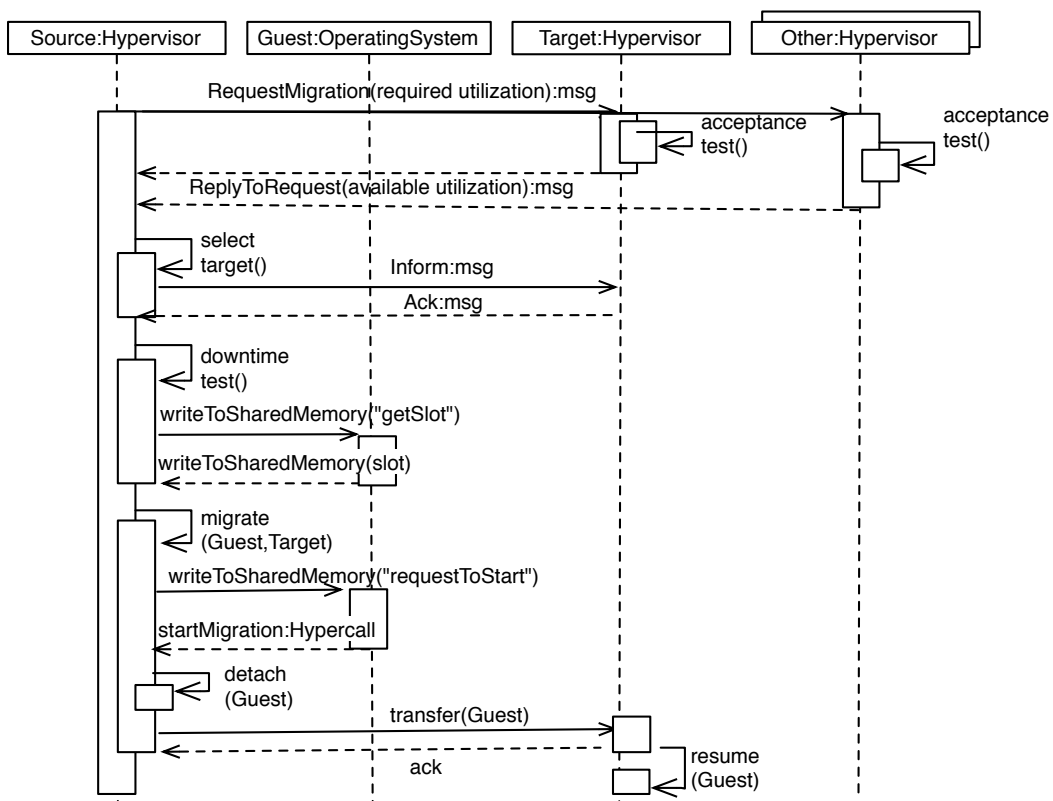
Source:Hypervisor
Guest:OperatingSystem
Target:Hypervisor
Other:Hypervisor

RequestMigration(required utilization):msg
acceptance test()
acceptance test()
ReplyToRequest(available utilization):msg

select target()
Inform:msg
Ack:msg

downtime test()
writeToSharedMemory("getSlot")
writeToSharedMemory(slot)

migrate (Guest,Target)
writeToSharedMemory("requestToStart")
startMigration:Hypercall
detach (Guest)
transfer(Guest)
resume (Guest)
ack